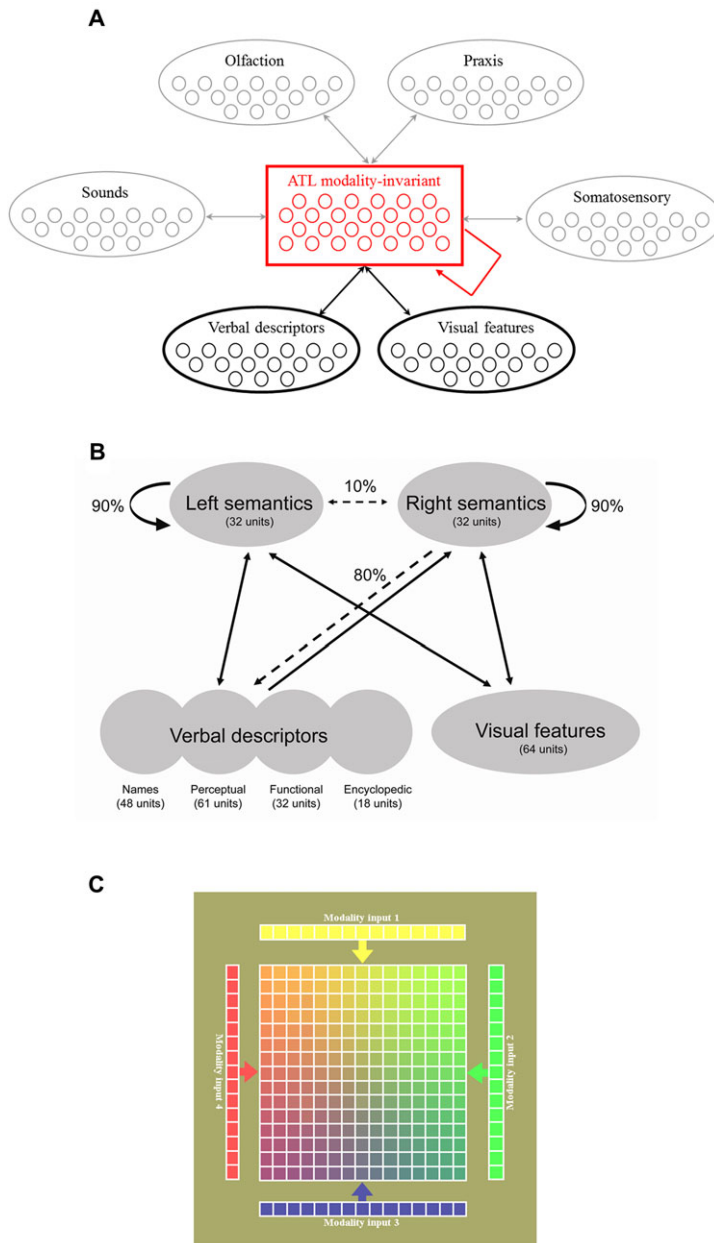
A

Olfaction

Praxis

Sounds

ATL modality-invariant

Somatosensory

Verbal descriptors

Visual features

B

90%

Left semantics
(32 units)

10%

Right semantics
(32 units)

90%

80%

Verbal descriptors

Visual features
(64 units)

Names
(48 units)

Perceptual
(61 units)

Functional
(32 units)

Encyclopedic
(18 units)

C

Modality input 1

Modality input 4

Modality input 2

Modality input 3